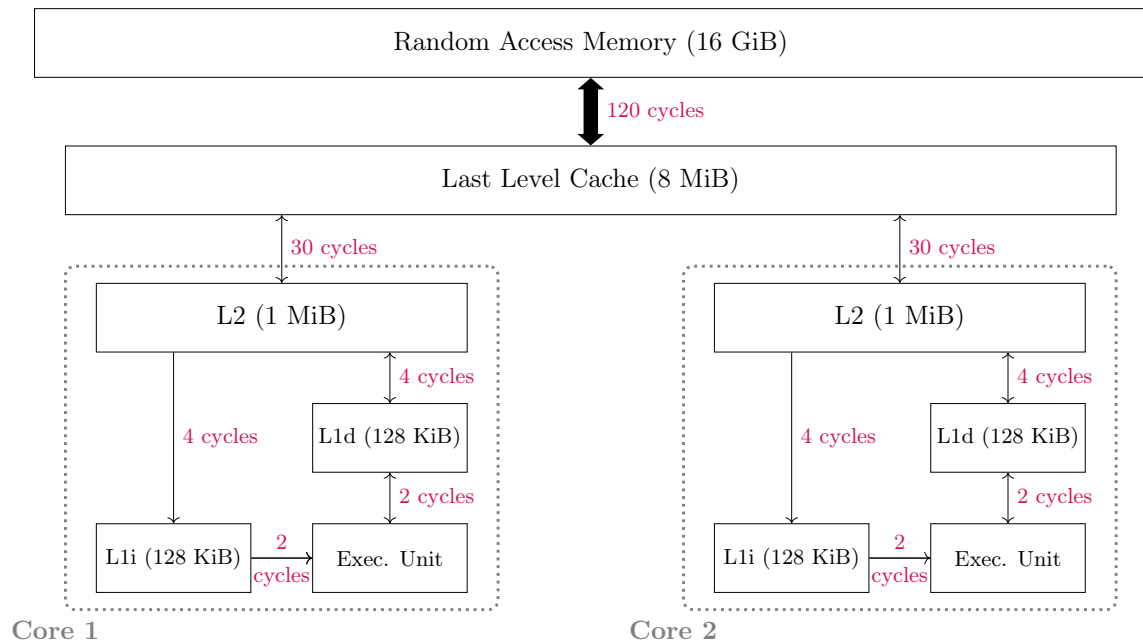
Random Access Memory (16 GiB)

120 cycles

Last Level Cache (8 MiB)

30 cycles

L2 (1 MiB)

4 cycles

4 cycles

L1d (128 KiB)

2 cycles

L1i (128 KiB)

2 cycles

Exec. Unit

Core 1

30 cycles

L2 (1 MiB)

4 cycles

4 cycles

L1d (128 KiB)

2 cycles

L1i (128 KiB)

2 cycles

Exec. Unit

Core 2